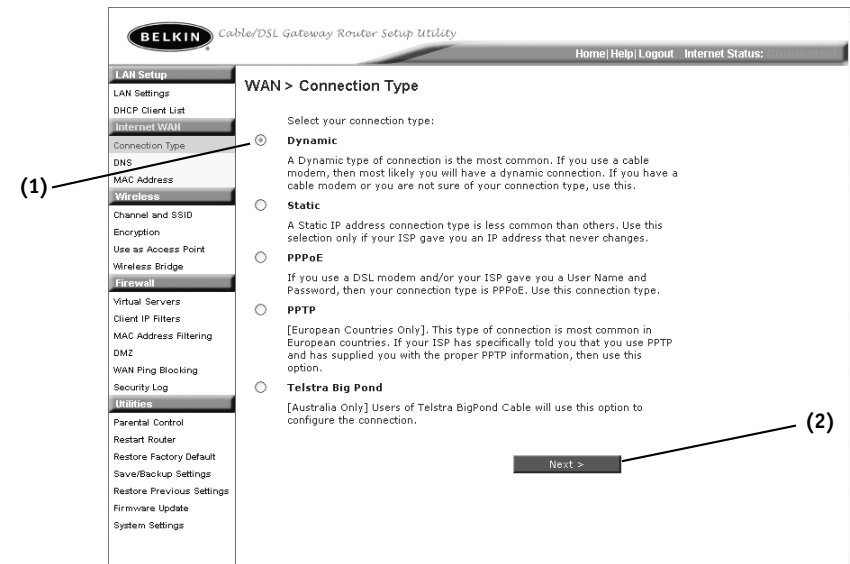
BELKIN Cable/DSL Gateway Router Setup Utility

Home| Help| Logout Internet Status: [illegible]

LAN Setup
LAN Settings
DHCP Client List
Internet WAN
Connection Type
DNS
MAC Address
Wireless
Channel and SSID
Encryption
Use as Access Point
Wireless Bridge
Firewall
Virtual Servers
Client IP Filters
MAC Address Filtering
DMZ
WAN Ping Blocking
Security Log
Utilities
Parental Control
Restart Router
Restore Factory Default
Save/Backup Settings
Restore Previous Settings
Firmware Update
System Settings

WAN > Connection Type

Select your connection type:

(1)

Dynamic

A Dynamic type of connection is the most common. If you use a cable modem, then most likely you will have a dynamic connection. If you have a cable modem or you are not sure of your connection type, use this.

Static

A Static IP address connection type is less common than others. Use this selection only if your ISP gave you an IP address that never changes.

PPPoE

If you use a DSL modem and/or your ISP gave you a User Name and Password, then your connection type is PPPoE. Use this connection type.

PPTP

[European Countries Only]. This type of connection is most common in European countries. If your ISP has specifically told you that you use PPTP and has supplied you with the proper PPTP information, then use this option.

Telstra Big Pond

[Australia Only] Users of Telstra BigPond Cable will use this option to configure the connection.

(2)

Next >